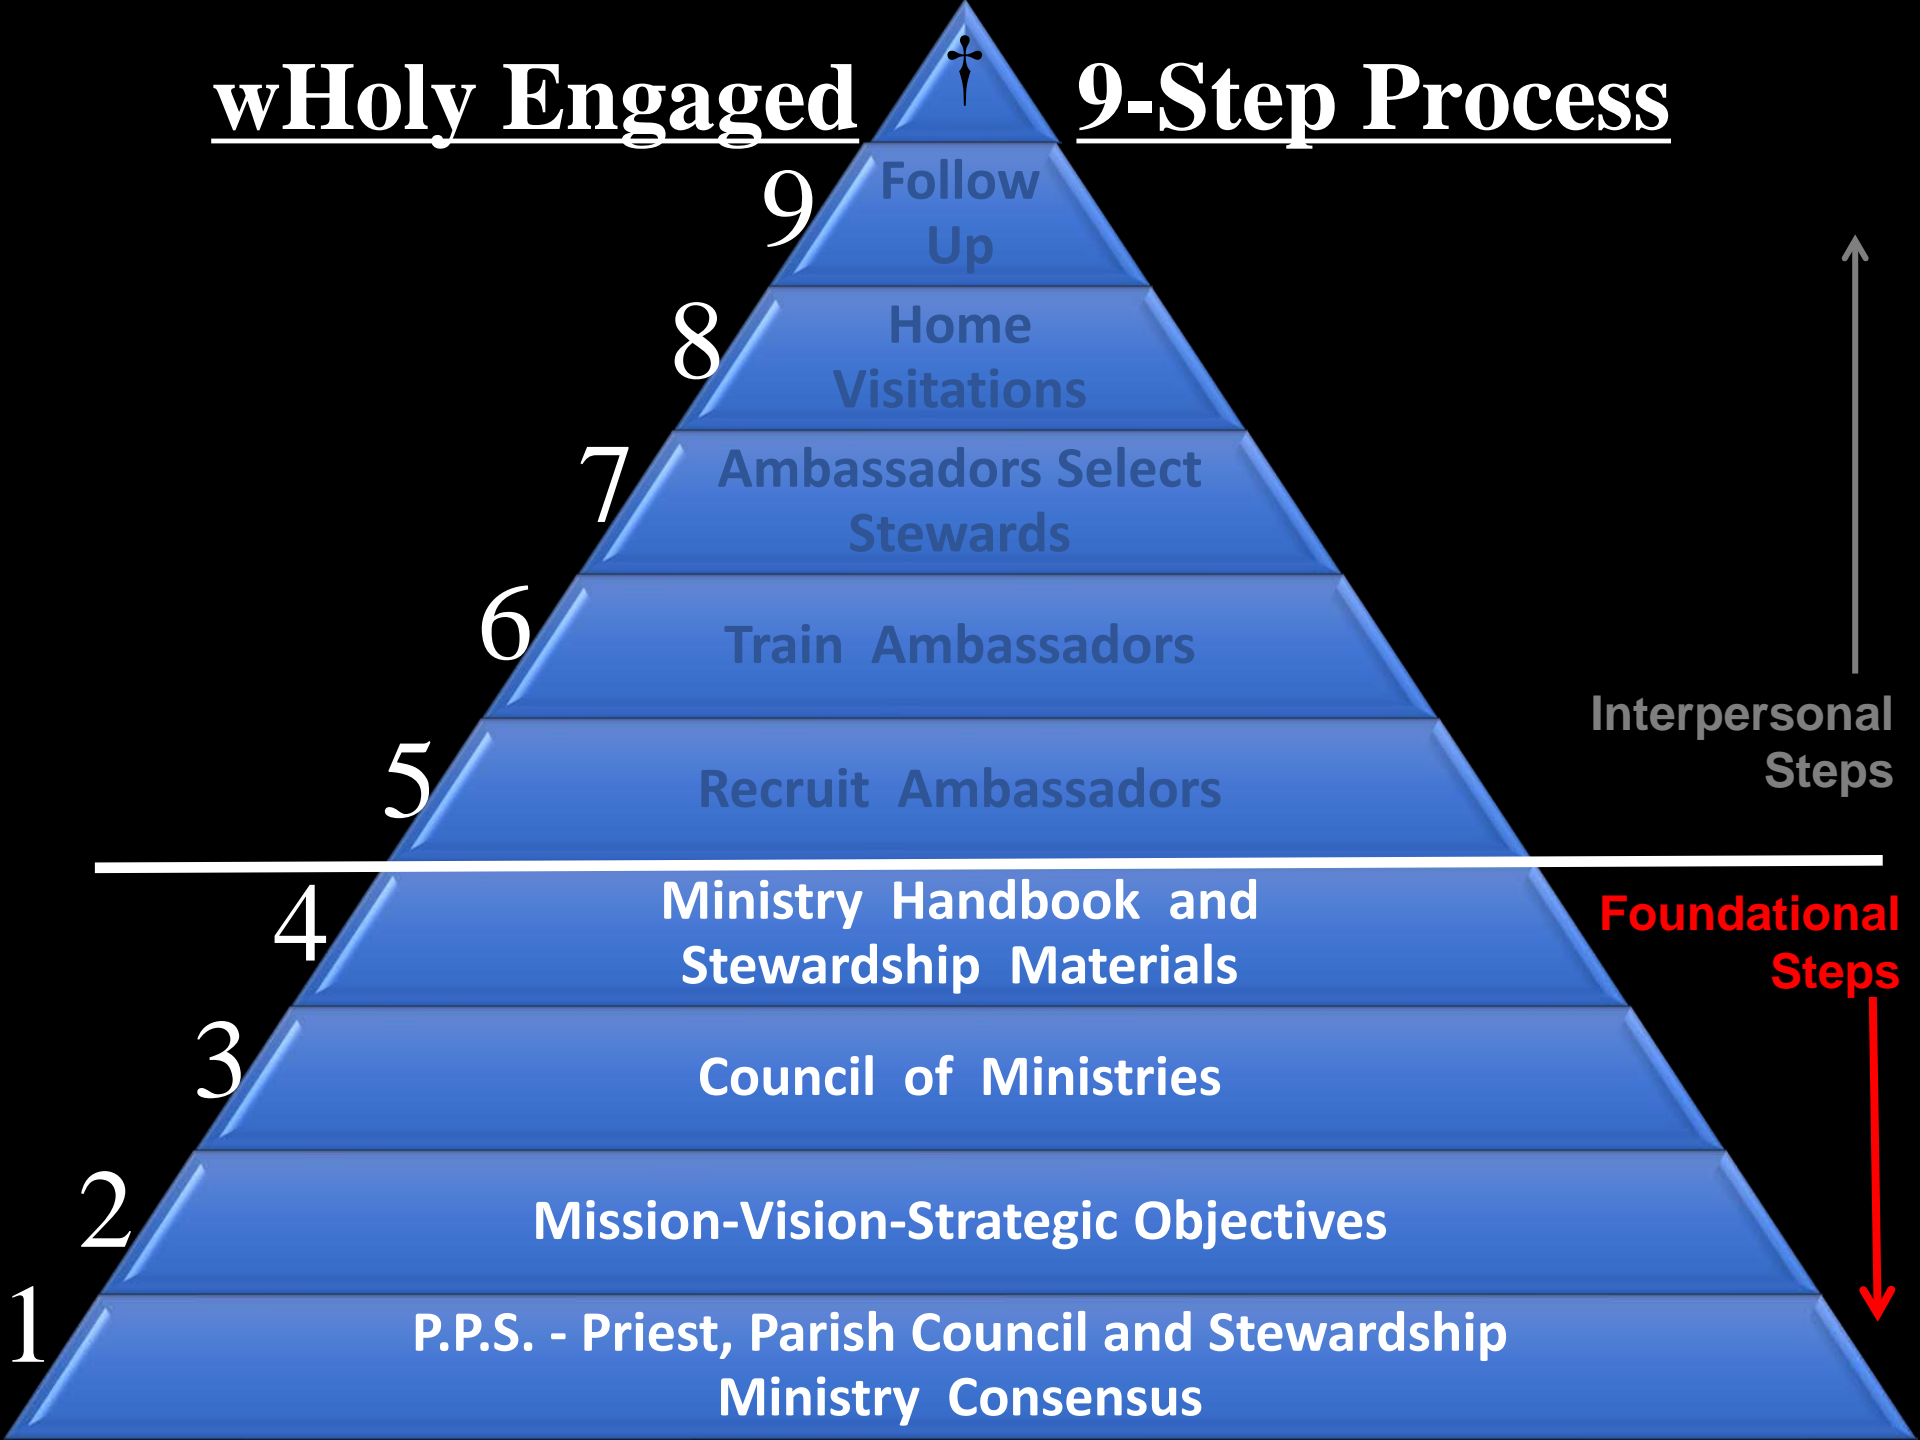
wHoly Engaged 9-Step Process

9 Follow Up

8 Home Visitations

7 Ambassadors Select Stewards

6 Train Ambassadors

5 Recruit Ambassadors

Interpersonal Steps

4 Ministry Handbook and Stewardship Materials

Foundational Steps

3 Council of Ministries

2 Mission-Vision-Strategic Objectives

1 P.P.S. - Priest, Parish Council and Stewardship Ministry Consensus